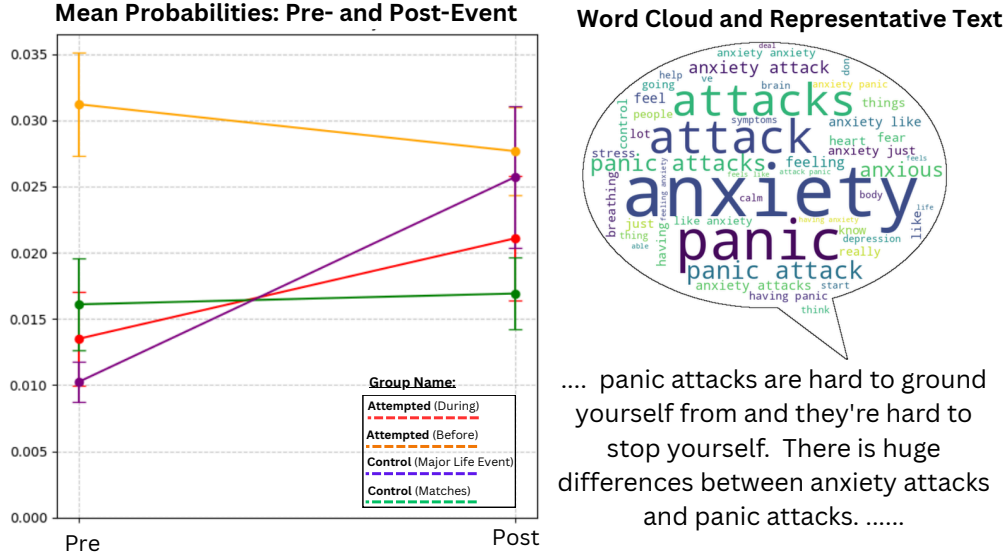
Mean Probabilities: Pre- and Post-Event

0.035
0.030
0.025
0.020
0.015
0.010
0.005
0.000

Pre
Post

Group Name:
Attempted (During)
Attempted (Before)
Control (Major Life Event)
Control (Matches)

Word Cloud and Representative Text

anxiety
panic
attack
attacks
panic attack
panic attacks
anxious
feeling
anxiety attack
anxiety attacks
anxiety like
anxiety just
heart
fear
things
feel
lot
stress
breathing
control
people
going
help
ve
brain
symptoms
anxiety panic
don
deal
calm
body
know
depression
really
like anxiety
having panic
start
think
just
thing
having
able
like
life
feels
feels like
attack panic
feeling anxiety
having anxiety

.... panic attacks are hard to ground yourself from and they're hard to stop yourself. There is huge differences between anxiety attacks and panic attacks. ......